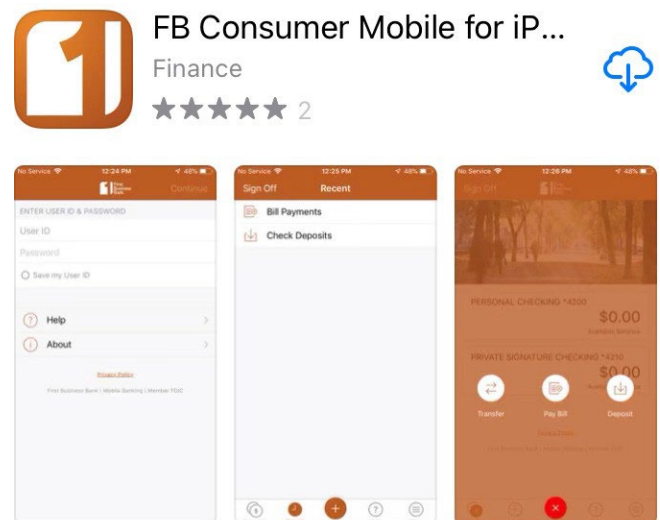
FB Consumer Mobile for iP...
Finance
2

No Service 12:24 PM 48%
Continue
ENTER USER ID & PASSWORD
User ID
Password
Save my User ID
Help
About
Privacy Policy
First Business Bank | Mobile Banking | Member FDIC

No Service 12:25 PM 48%
Sign Off Recent
Bill Payments
Check Deposits

No Service 12:26 PM 48%
Sign Off
PERSONAL CHECKING *4200
$0.00
Available Balance
PRIVATE SIGNATURE CHECKING *4210
$0.00
Transfer
Pay Bill
Deposit